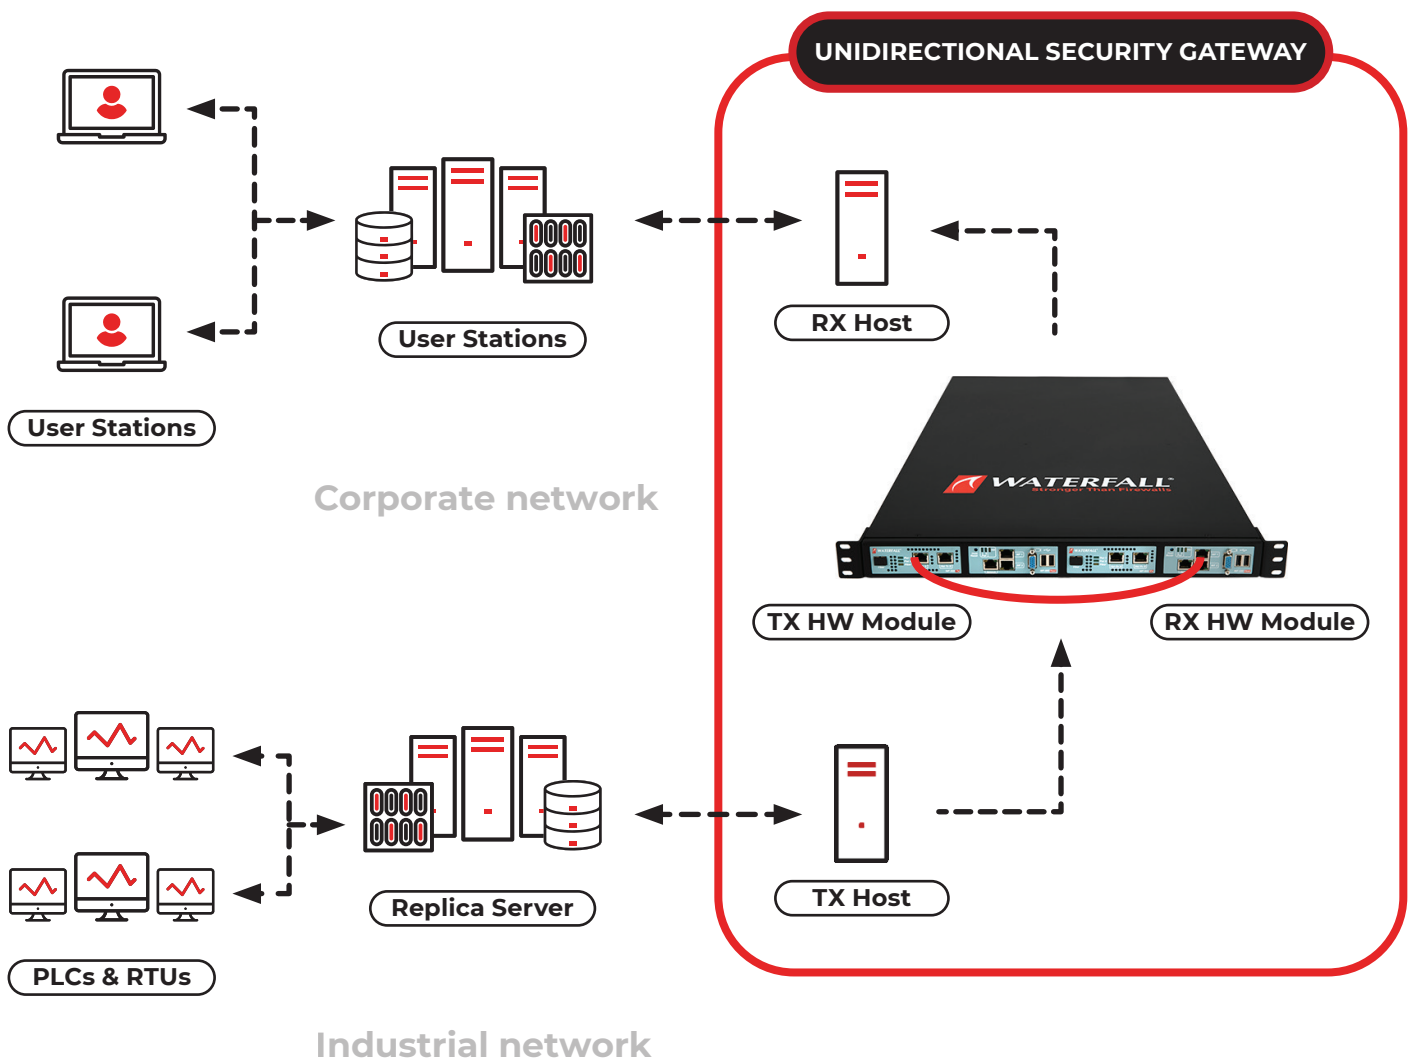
UNIDIRECTIONAL SECURITY GATEWAY

User Stations

User Stations

RX Host

Corporate network

WATERFALL
Stronger than Firewalls

TX HW Module

RX HW Module

Replica Server

TX Host

PLCs & RTUs

Industrial network